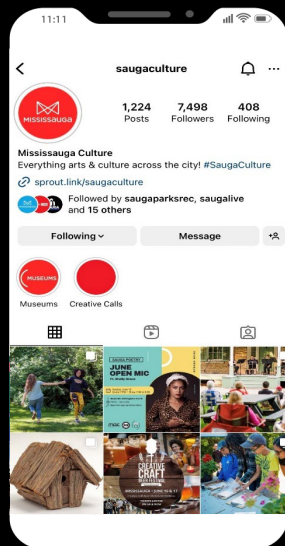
11:11

saugaculture

MISSISSAUGA

1,224 Posts

7,498 Followers

408 Following

Mississauga Culture

Everything arts & culture across the city! #SaugaCulture

sprout.link/saugaculture

Followed by saugaparksrec, saugalive and 15 others

Following

Message

MUSEUMS

Museums

Creative Calls

JUNE OPEN MIC

CREATIVE CRAFT

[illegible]